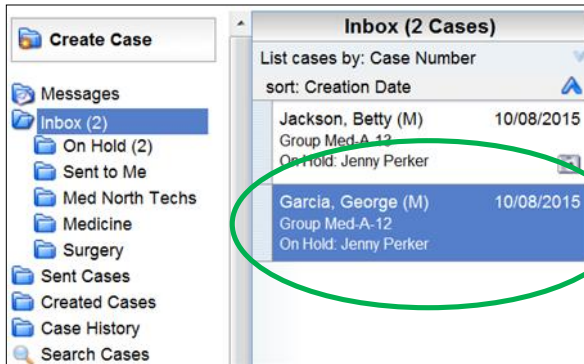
Create Case

Messages
Inbox (2)
On Hold (2)
Sent to Me
Med North Techs
Medicine
Surgery
Sent Cases
Created Cases
Case History
Search Cases

Inbox (2 Cases)
List cases by: Case Number
sort: Creation Date

Jackson, Betty (M) 10/08/2015
Group Med-A-12
On Hold: Jenny Perker

Garcia, George (M) 10/08/2015
Group Med-A-12
On Hold: Jenny Perker